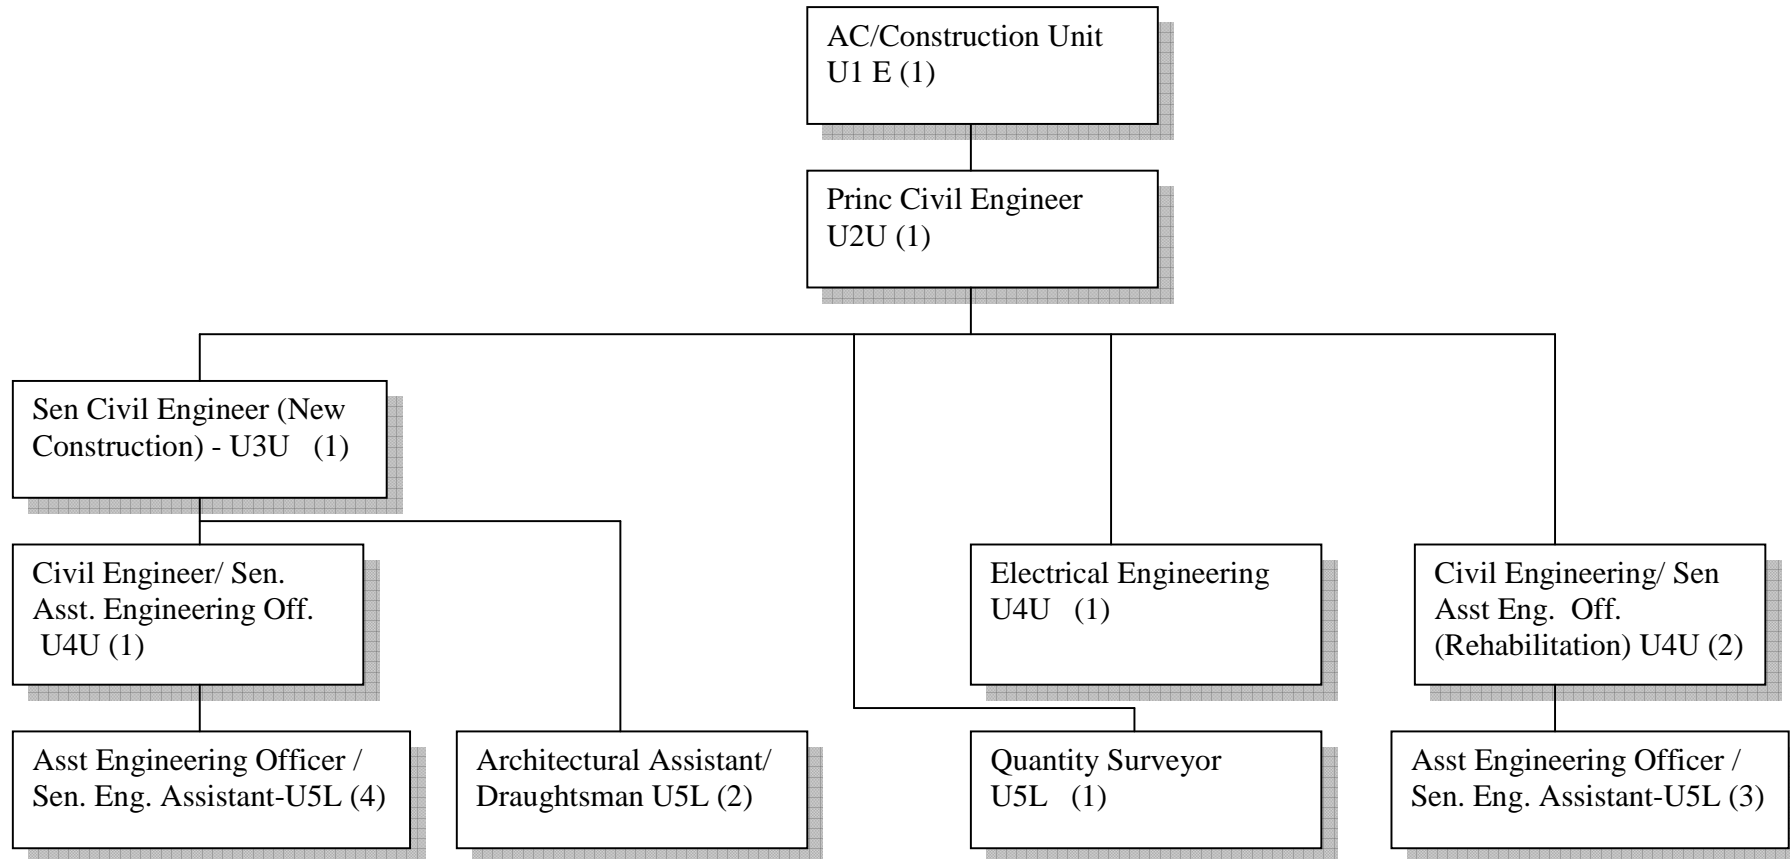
AC/Construction Unit
U1 E (1)

Princ Civil Engineer
U2U (1)

Sen Civil Engineer (New Construction) - U3U (1)

Civil Engineer/ Sen. Asst. Engineering Off. U4U (1)

Electrical Engineering
U4U (1)

Civil Engineering/ Sen Asst Eng. Off. (Rehabilitation) U4U (2)

Asst Engineering Officer / Sen. Eng. Assistant-U5L (4)

Architectural Assistant/ Draughtsman U5L (2)

Quantity Surveyor
U5L (1)

Asst Engineering Officer / Sen. Eng. Assistant-U5L (3)